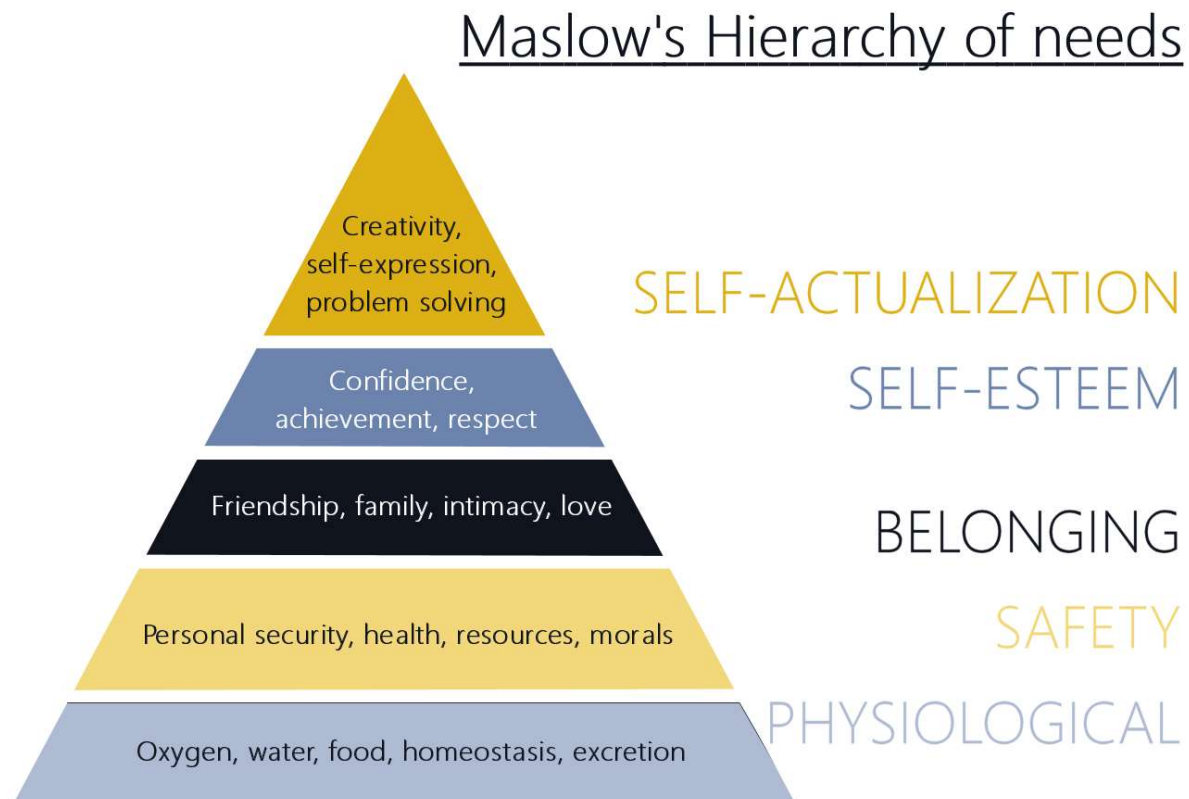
Maslow's Hierarchy of needs

Creativity, self-expression, problem solving

SELF-ACTUALIZATION

Confidence, achievement, respect

SELF-ESTEEM

Friendship, family, intimacy, love

BELONGING

Personal security, health, resources, morals

SAFETY

Oxygen, water, food, homeostasis, excretion

PHYSIOLOGICAL